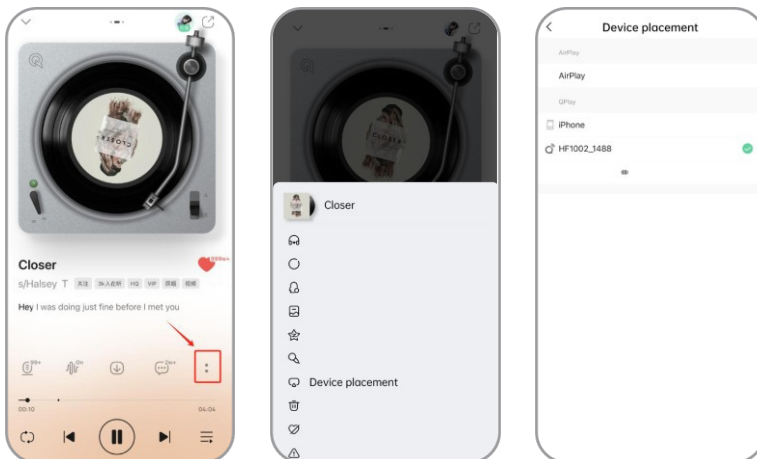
CLOSER

Closer

999+

s/Halsey T 关注 3k人在听 HQ VIP 音效 视频

Hey I was doing just fine before I met you

99+

0+

2k+

00:10

04:04

Closer

Device placement

Device placement

AirPlay

AirPlay

QPlay

iPhone

HF1002_1488